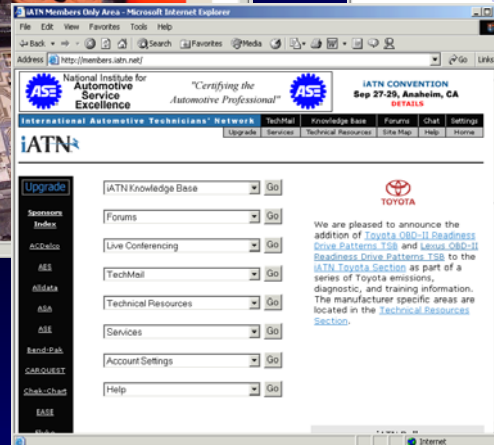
iATN Members Only Area - Microsoft Internet Explorer

File Edit View Favorites Tools Help

Back Search Favorites Media

Address http://members.iatn.net/ Go Links

ASE National Institute for Automotive Service Excellence "Certifying the Automotive Professional" ASE

iATN CONVENTION Sep 27-29, Anaheim, CA DETAILS

International Automotive Technicians' Network TechMail Knowledge base Forums Chat Settings Upgrade Services Technical Resources Site Map Help Home

iATN

Upgrade

Sponsors Index

ACDelco

AES

Alldata

ASA

ASE

Bend-Pak

CARQUEST

Chek-Chart

EASE

iATN Knowledge Base Go

Forums Go

Live Conferencing Go

TechMail Go

Technical Resources Go

Services Go

Account Settings Go

Help Go

TOYOTA

We are pleased to announce the addition of Toyota OBD-II Readiness Drive Patterns TSB and Lexus OBD-II Readiness Drive Patterns TSB to the iATN Toyota Section as part of a series of Toyota emissions, diagnostic, and training information. The manufacturer specific areas are located in the Technical Resources Section.

Internet